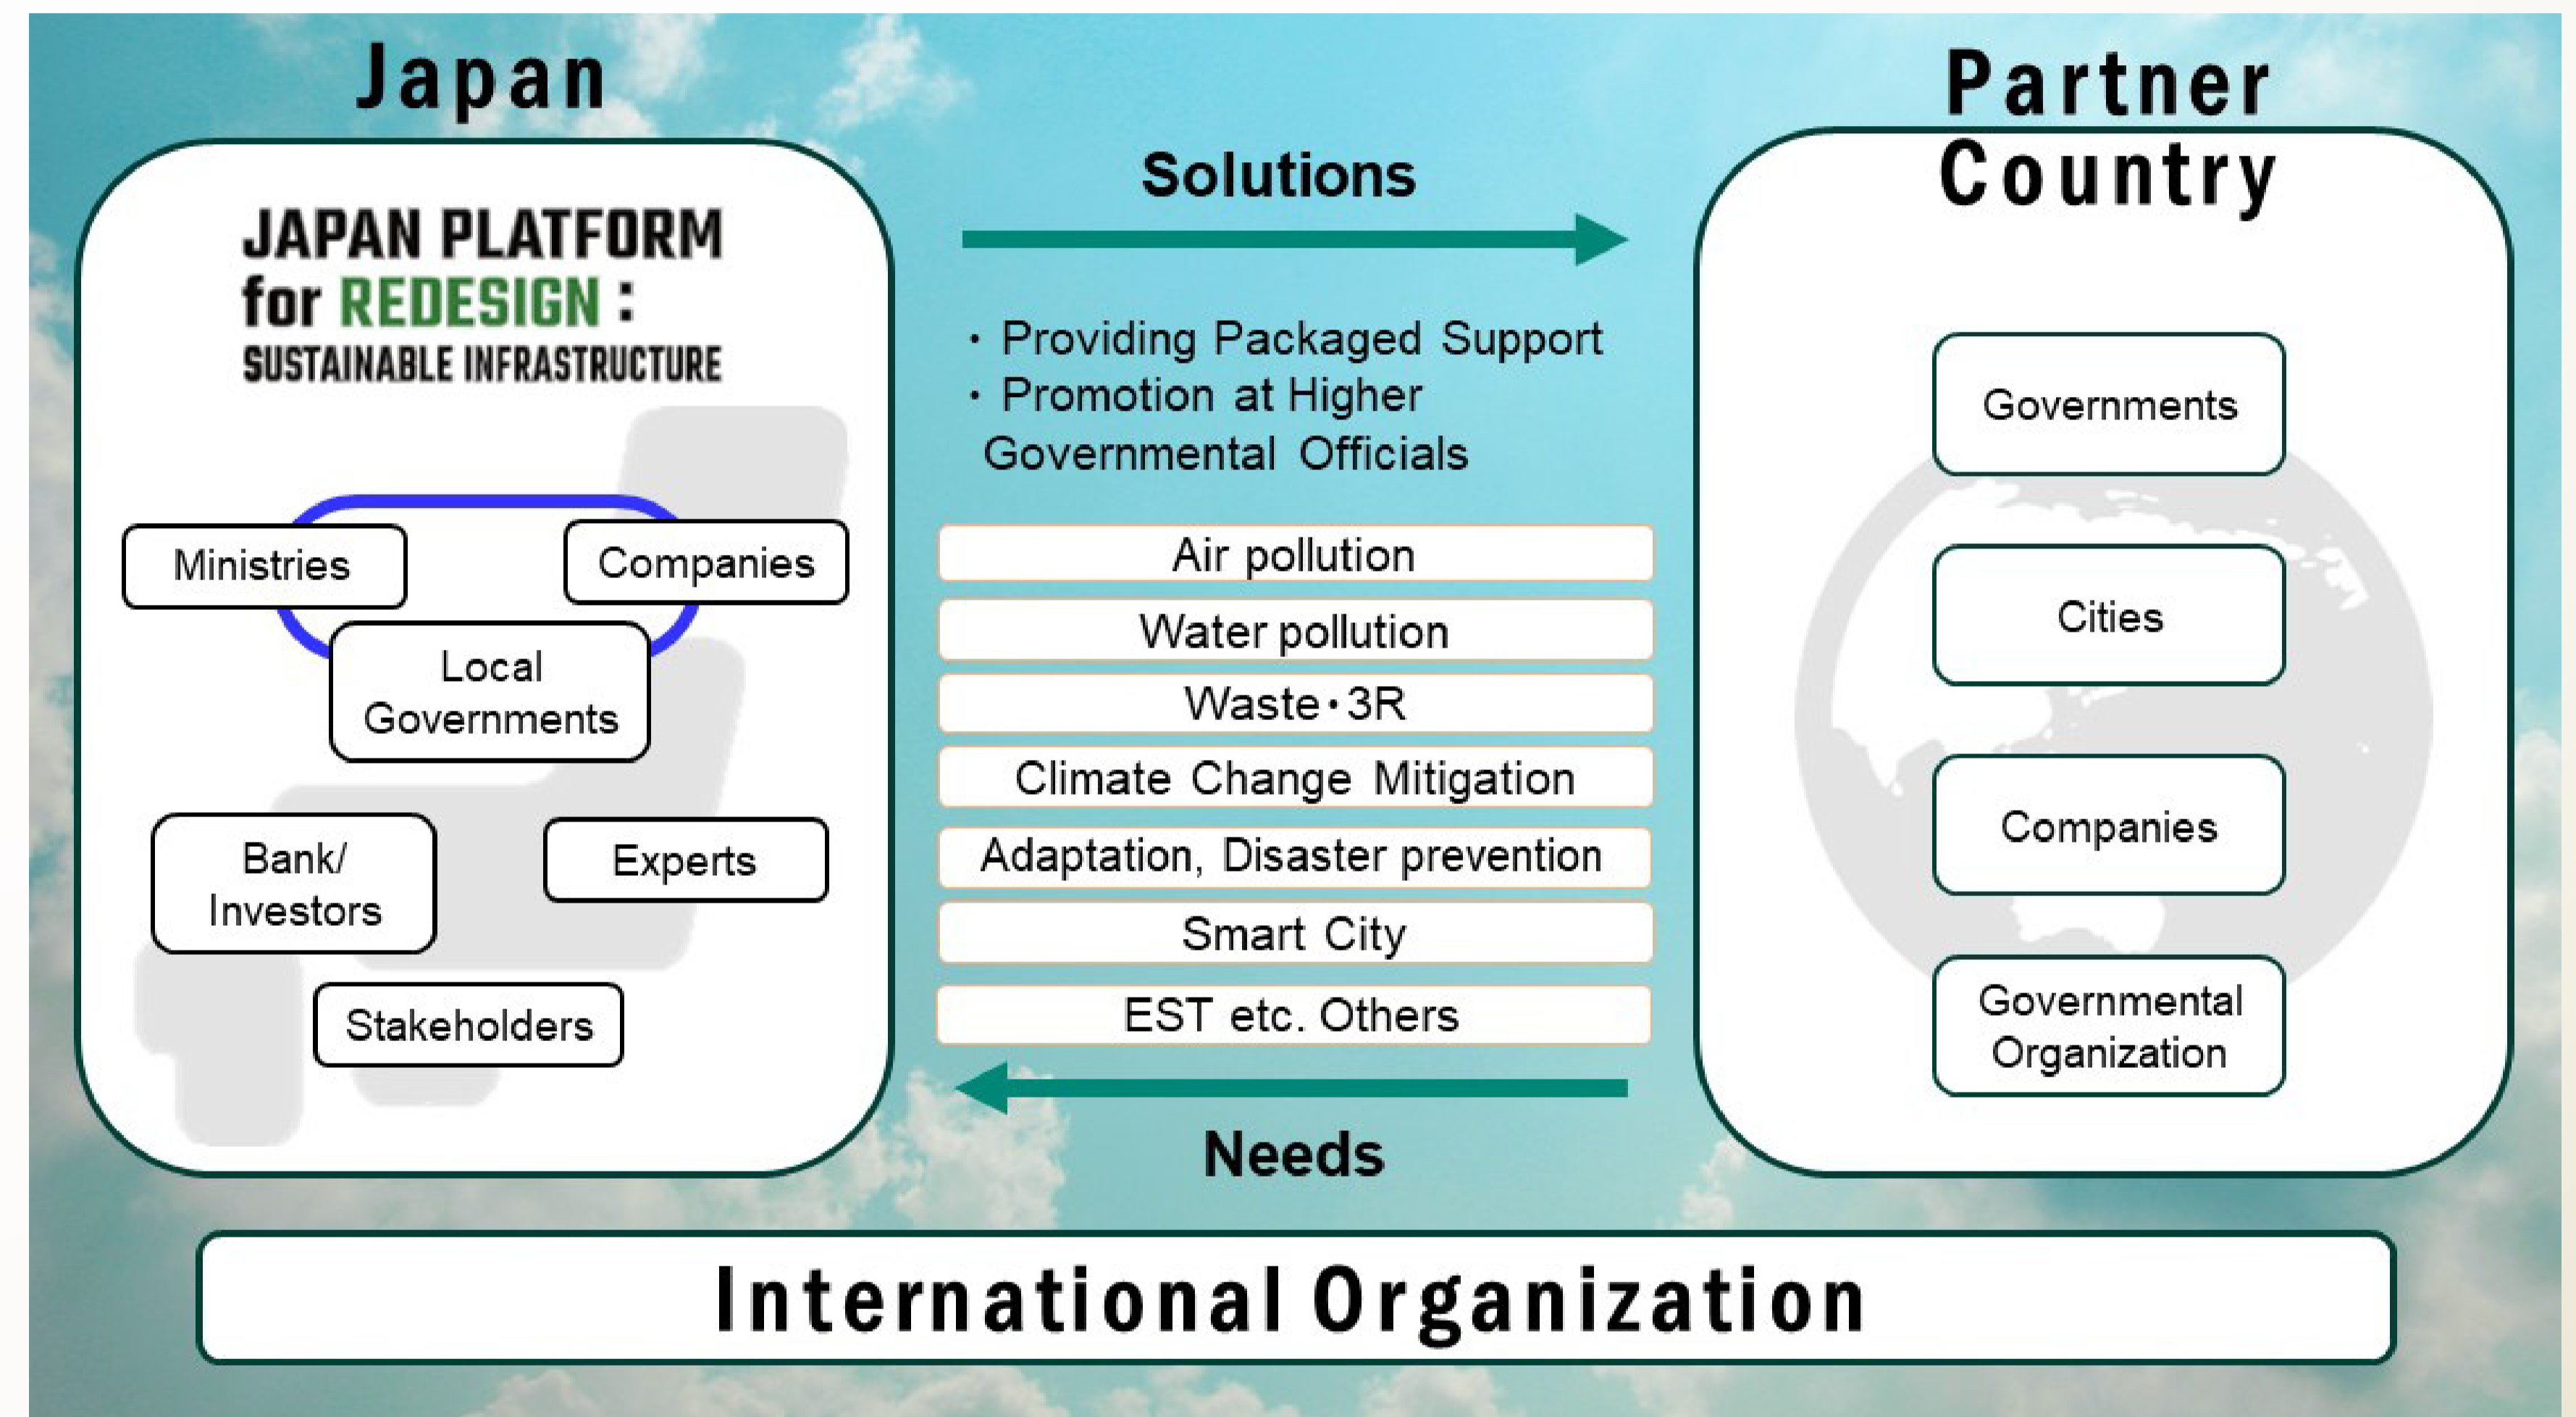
Japan

JAPAN PLATFORM for REDESIGN : SUSTAINABLE INFRASTRUCTURE

Ministries

Companies

Local Governments

Bank/ Investors

Experts

Stakeholders

Solutions

・Providing Packaged Support
・Promotion at Higher Governmental Officials

Air pollution

Water pollution

Waste・3R

Climate Change Mitigation

Adaptation, Disaster prevention

Smart City

EST etc. Others

Needs

Partner Country

Governments

Cities

Companies

Governmental Organization

International Organization